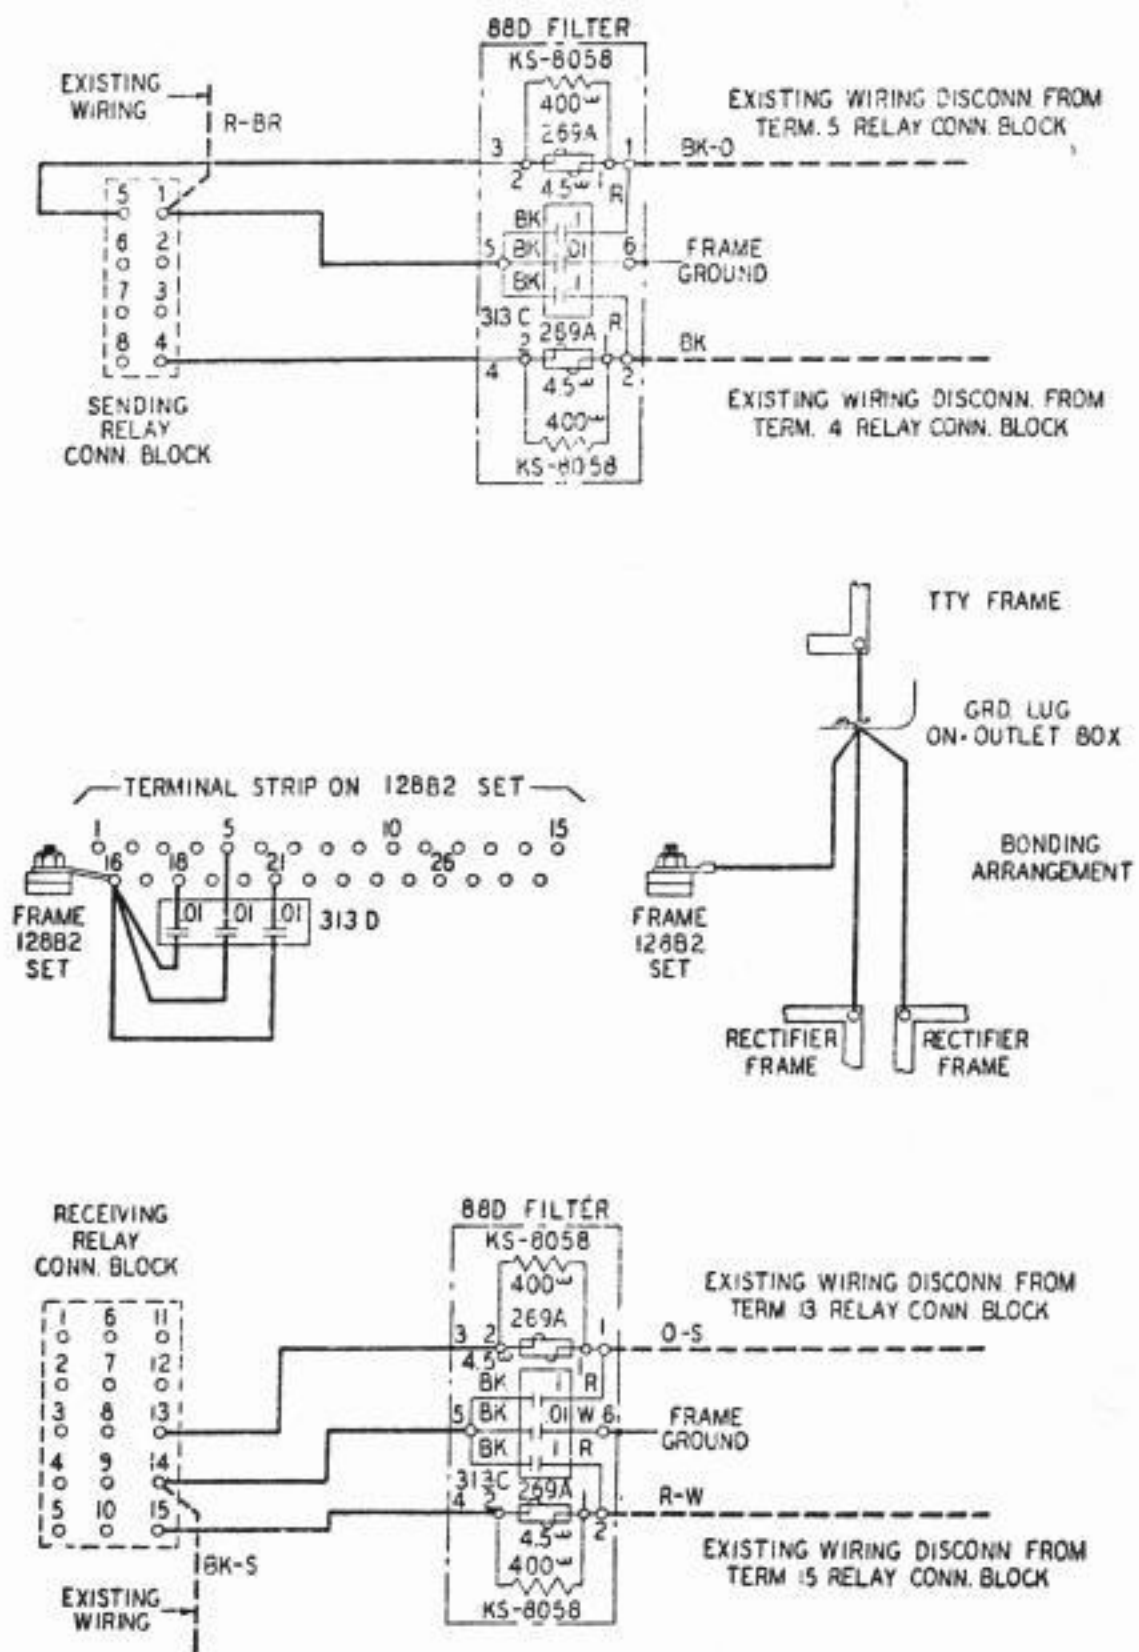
88D FILTER
KS-8058
400ω
269A
4.5ω
EXISTING WIRING
R-BR
3
1
2
R
BK-O
EXISTING WIRING DISCONN. FROM TERM. 5 RELAY CONN. BLOCK
5 1
6 2
7 3
8 4
BK
BK
BK
.01
.1
.1
5
6
FRAME GROUND
313 C
269A
R
BK
2
4
4.5ω
2
400ω
KS-8058
SENDING RELAY CONN. BLOCK
EXISTING WIRING DISCONN. FROM TERM. 4 RELAY CONN. BLOCK

TTY FRAME
GRD. LUG ON-OUTLET BOX
BONDING ARRANGEMENT
TERMINAL STRIP ON 128B2 SET
1 5 10 15
16 18 21 26
.01 .01 .01
313 D
FRAME 128B2 SET
FRAME 128B2 SET
RECTIFIER FRAME
RECTIFIER FRAME

RECEIVING RELAY CONN. BLOCK
88D FILTER
KS-8058
400ω
269A
3 2
1
4.5ω
O-S
EXISTING WIRING DISCONN. FROM TERM 13 RELAY CONN. BLOCK
1 6 11
2 7 12
3 8 13
4 9 14
5 10 15
BK
.1
R
5
BK
.01
W 6
FRAME GROUND
BK
.1
R
313C
269A
4
2
R-W
2
4.5ω
400ω
KS-8058
BK-S
EXISTING WIRING
EXISTING WIRING DISCONN. FROM TERM 15 RELAY CONN. BLOCK